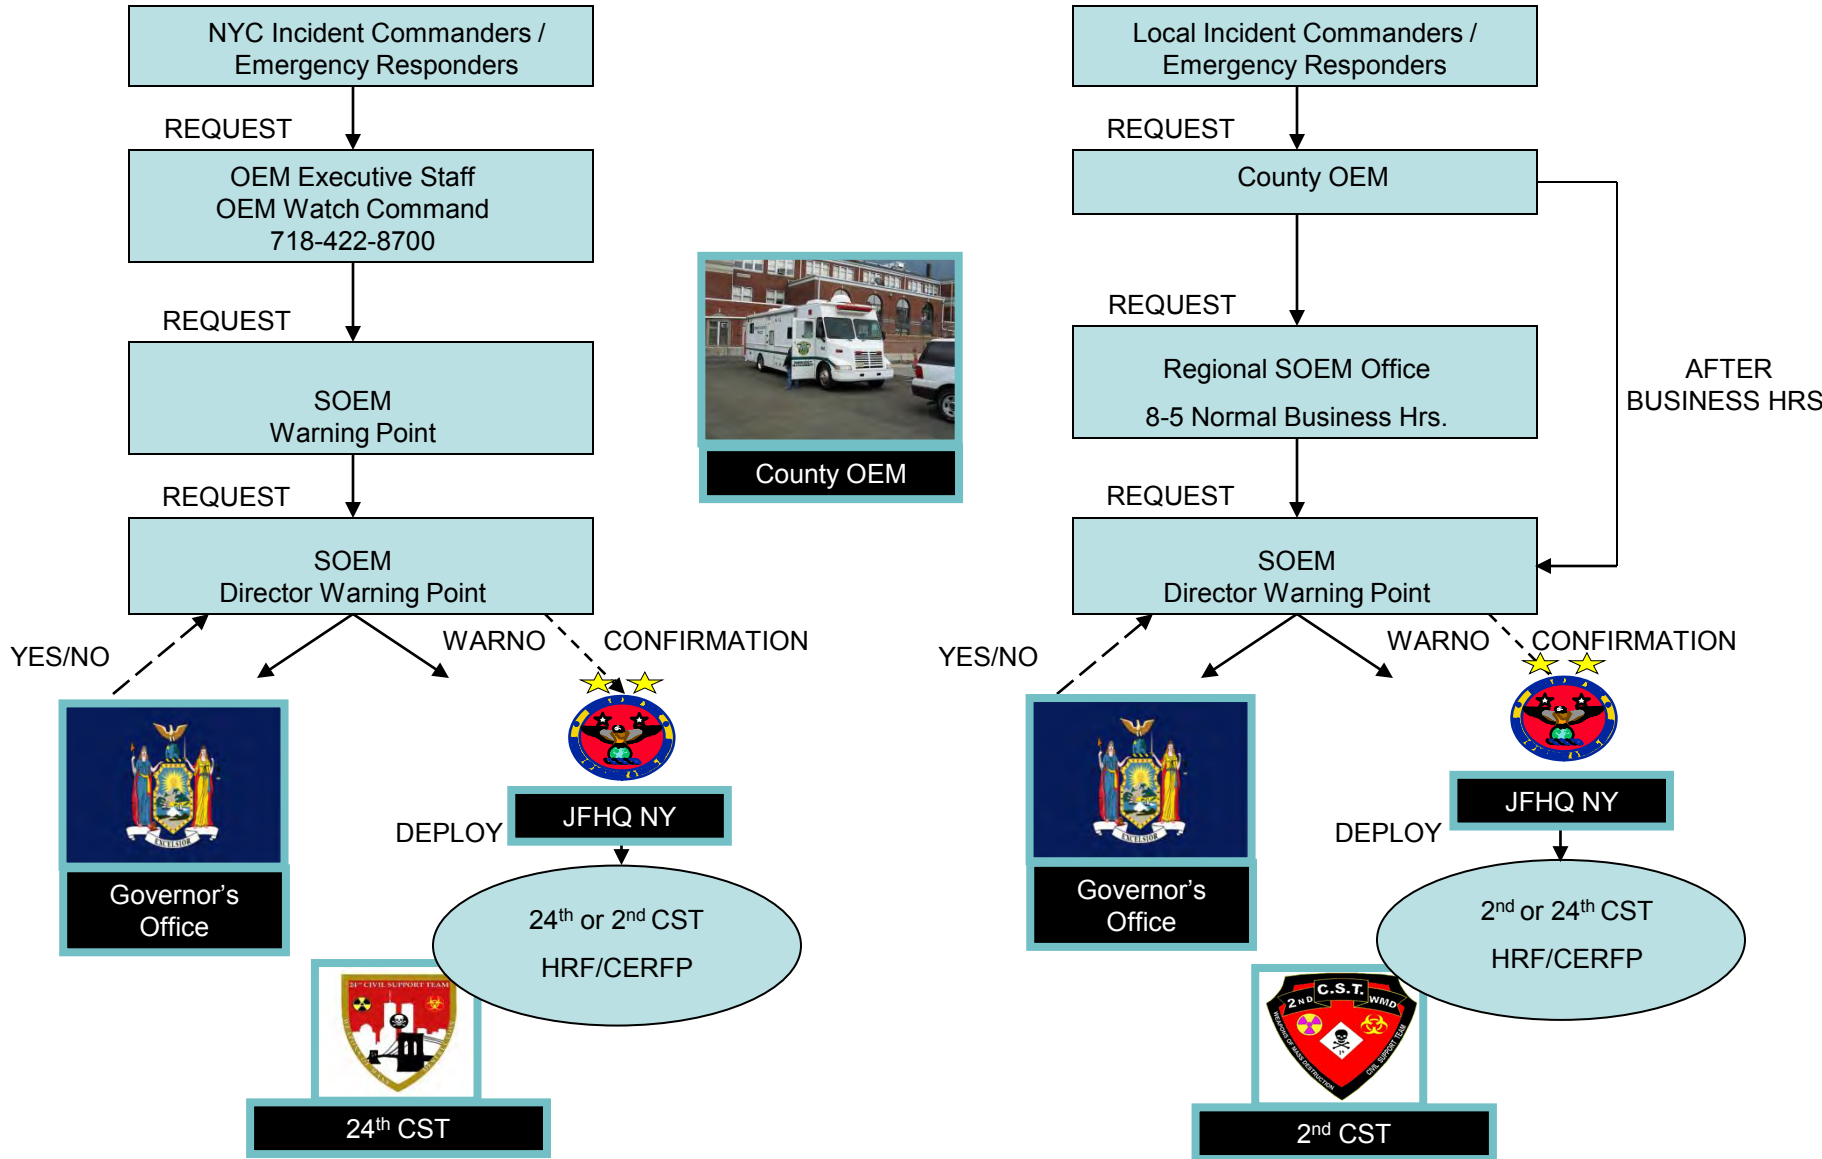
NYC Incident Commanders / Emergency Responders

REQUEST

OEM Executive Staff
OEM Watch Command
718-422-8700

REQUEST

SOEM
Warning Point

REQUEST

SOEM
Director Warning Point

YES/NO

WARNO

CONFIRMATION

EXCELSIOR

Governor's Office

DEPLOY

JFHQ NY

$24^{th}$ or $2^{nd}$ CST
HRF/CERFP

24th CIVIL SUPPORT TEAM

$24^{th}$ CST

County OEM

Local Incident Commanders / Emergency Responders

REQUEST

County OEM

REQUEST

Regional SOEM Office
8-5 Normal Business Hrs.

AFTER BUSINESS HRS

REQUEST

SOEM
Director Warning Point

YES/NO

WARNO

CONFIRMATION

EXCELSIOR

Governor's Office

DEPLOY

JFHQ NY

$2^{nd}$ or $24^{th}$ CST
HRF/CERFP

2ND C.S.T. WMD

WEAPONS OF MASS DESTRUCTION CIVIL SUPPORT TEAM

$2^{nd}$ CST